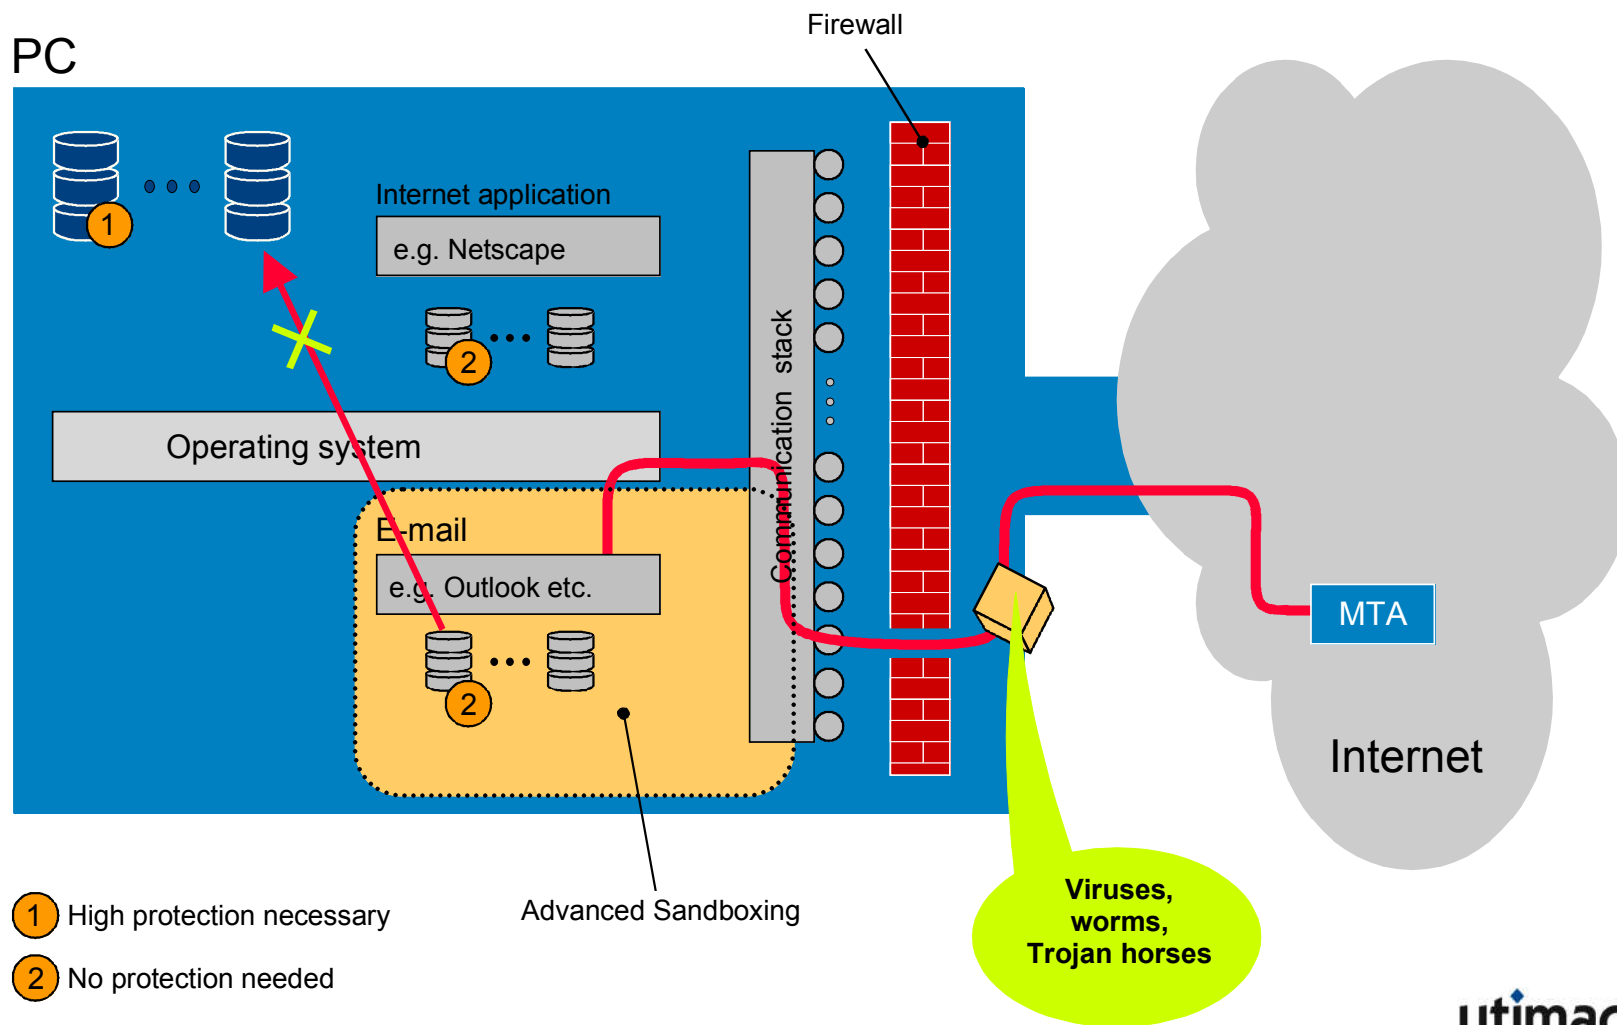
Firewall

PC

1

Internet application

e.g. Netscape

2

Operating system

E-mail

e.g. Outlook etc.

2

Communication stack

MTA

Internet

Viruses, worms, Trojan horses

Advanced Sandboxing

1 High protection necessary

2 No protection needed

utimac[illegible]